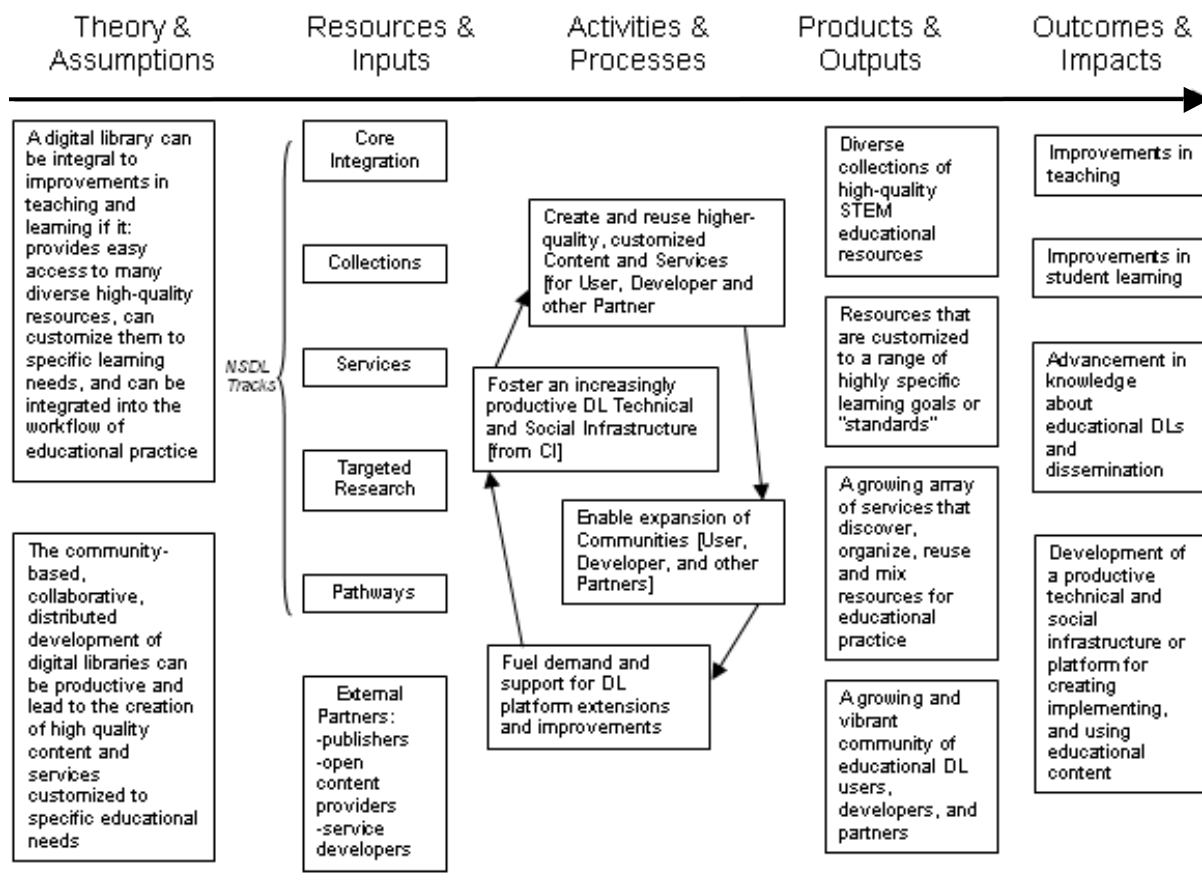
Theory & Assumptions

Resources & Inputs

Activities & Processes

Products & Outputs

Outcomes & Impacts

A digital library can be integral to improvements in teaching and learning if it: provides easy access to many diverse high-quality resources, can customize them to specific learning needs, and can be integrated into the workflow of educational practice

The community-based, collaborative, distributed development of digital libraries can be productive and lead to the creation of high quality content and services customized to specific educational needs

NSDL Tracks

Core Integration

Collections

Services

Targeted Research

Pathways

External Partners: -publishers -open content providers -service developers

Create and reuse higher-quality, customized Content and Services [for User, Developer and other Partner

Foster an increasingly productive DL Technical and Social Infrastructure [from CI]

Enable expansion of Communities [User, Developer, and other Partners]

Fuel demand and support for DL platform extensions and improvements

Diverse collections of high-quality STEM educational resources

Resources that are customized to a range of highly specific learning goals or "standards"

A growing array of services that discover, organize, reuse and mix resources for educational practice

A growing and vibrant community of educational DL users, developers, and partners

Improvements in teaching

Improvements in student learning

Advancement in knowledge about educational DLs and dissemination

Development of a productive technical and social infrastructure or platform for creating implementing, and using educational content